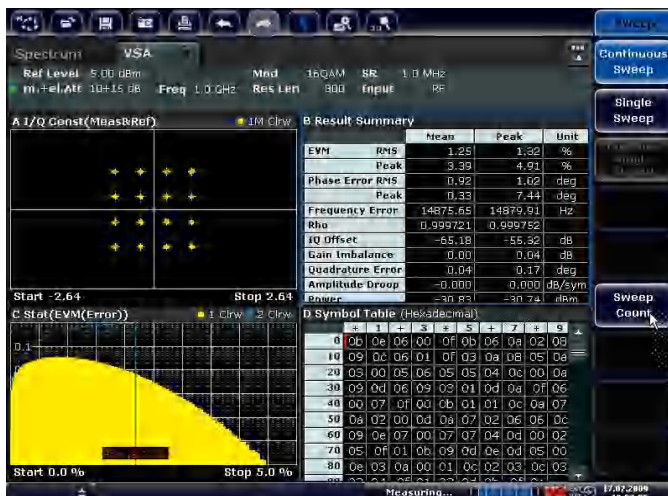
Sweep

Spectrum VSA

Ref Level 5.00 dBm Mod 16QAM SR 1.0 MHz
m.+el.Att 10+15 dB Freq 1.0 GHz Res Len 800 Input RF

Continuous Sweep

Single Sweep

A I/Q Const(Meas&Ref) 1M Clrw

Start -2.64 Stop 2.64

B Result Summary

| | | Mean | Peak | Unit |
|---|---|---|---|---|
| EVM | RMS | 1.25 | 1.82 | % |
| | Peak | 3.39 | 4.91 | % |
| Phase Error | RMS | 0.92 | 1.02 | deg |
| | Peak | 0.33 | 7.44 | deg |
| Frequency Error | | 14875.65 | 14879.91 | Hz |
| Rho | | 0.999721 | 0.999752 | |
| IQ Offset | | -55.18 | -55.32 | dB |
| Gain Imbalance | | 0.00 | 0.04 | dB |
| Quadrature Error | | 0.04 | 0.17 | deg |
| Amplitude Droop | | -0.000 | 0.000 | dB/sym |
| Power | | -30.83 | -30.74 | dBm |

C Stat(EVM(Error)) 1 Clrw 2 Clrw

0.1

Start 0.0 % Stop 5.0 %

D Symbol Table (Hexadecimal)

| | + | 1 | + | 3 | + | 5 | + | 7 | + | 9 |
|---|---|---|---|---|---|---|---|---|---|---|
| 0 | 0b | 0e | 06 | 00 | 0f | 0b | 06 | 0a | 02 | 08 |
| 10 | 09 | 0c | 06 | 01 | 0f | 03 | 0a | 08 | 05 | 0a |
| 20 | 03 | 00 | 05 | 06 | 05 | 05 | 04 | 0c | 00 | 0a |
| 30 | 09 | 0d | 06 | 09 | 03 | 01 | 0d | 0a | 0f | 06 |
| 40 | 00 | 07 | 0f | 00 | 0b | 01 | 01 | 0c | 0a | 07 |
| 50 | 0a | 02 | 00 | 0d | 0a | 07 | 02 | 06 | 06 | 0c |
| 60 | 09 | 0e | 07 | 00 | 07 | 07 | 04 | 0d | 00 | 02 |
| 70 | 05 | 0f | 01 | 0b | 09 | 0d | 0e | 0d | 05 | 00 |
| 80 | 0e | 03 | 0a | 00 | 01 | 0c | 02 | 03 | 0c | 03 |

Sweep Count

Measuring... 17.07.2009